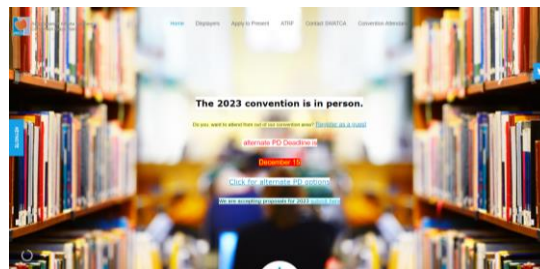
Home Displayers Apply to Present ATRF Contact SWATCA Convention Attendee

The 2023 convention is in person.

Do you want to attend from out of our convention area? Register as a guest

alternate PD Deadline is

December 15

Click for alternate PD options

We are accepting proposals for 2023 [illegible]